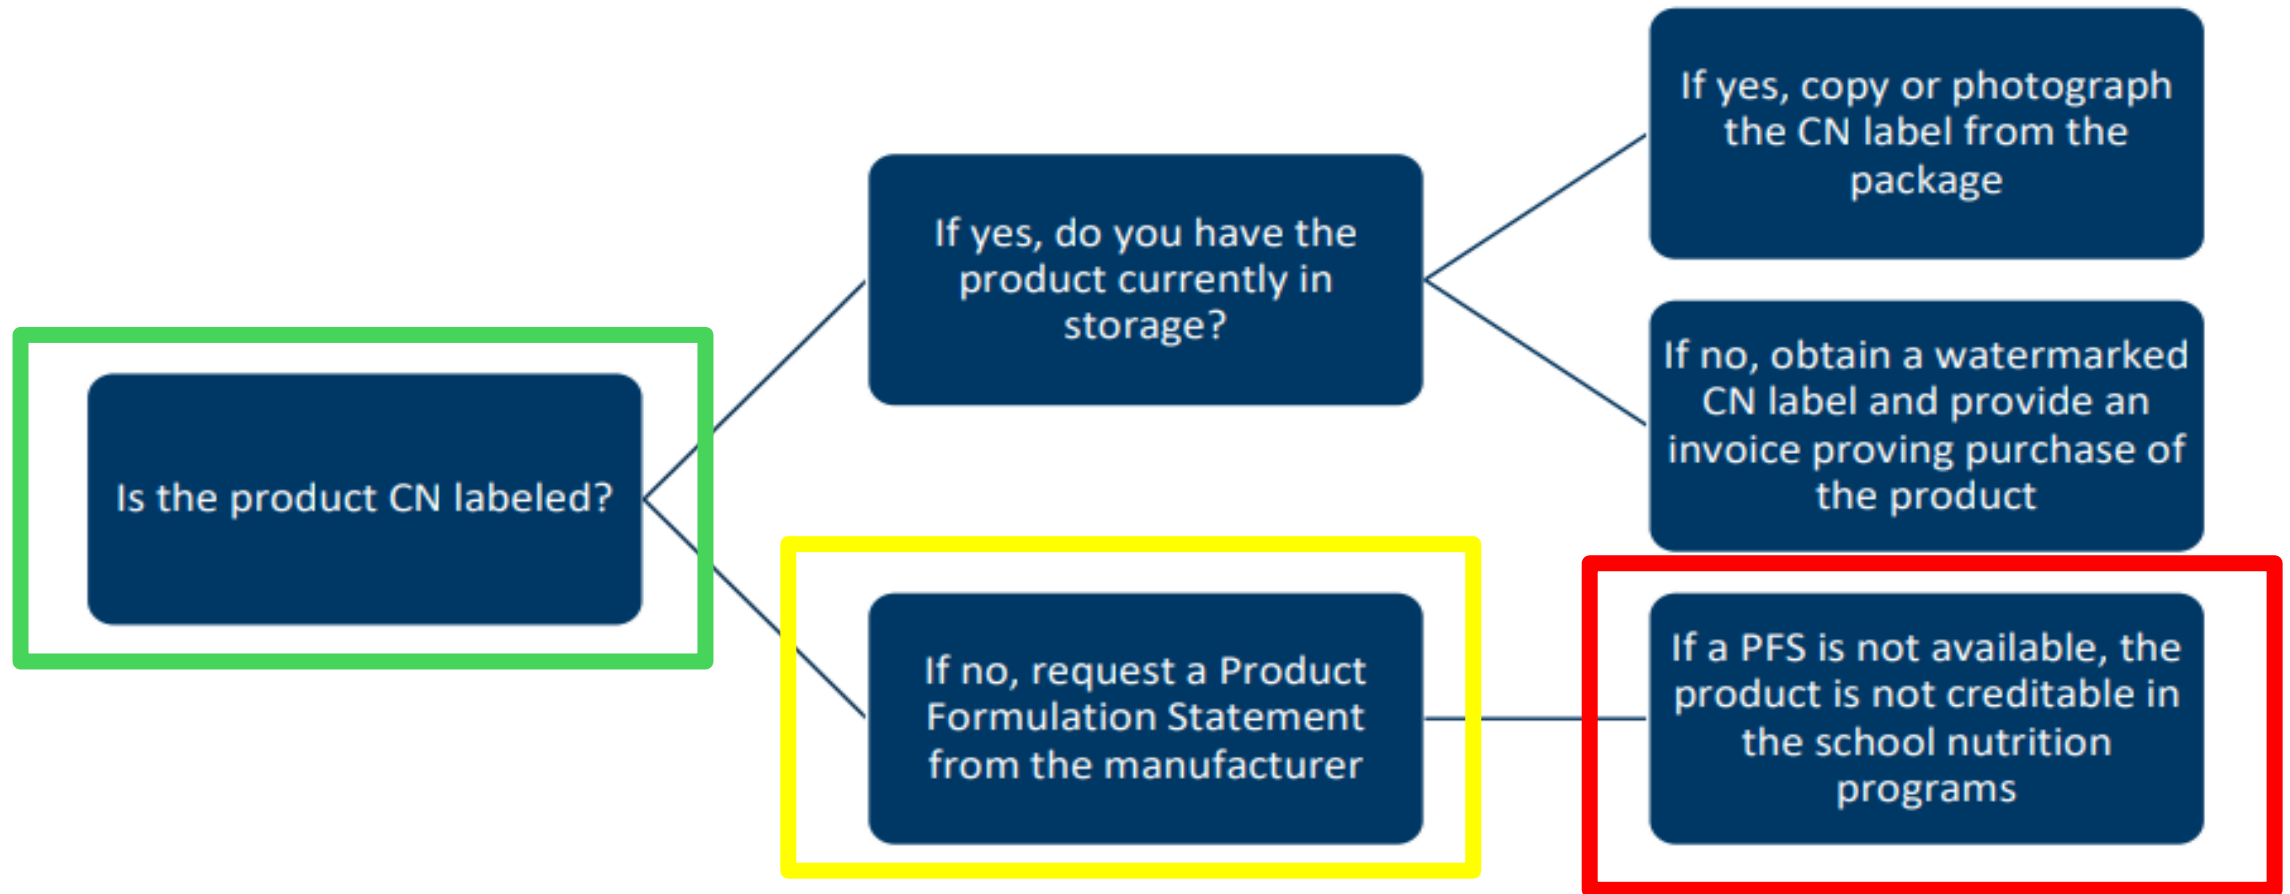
Is the product CN labeled?

If yes, do you have the product currently in storage?

If yes, copy or photograph the CN label from the package

If no, obtain a watermarked CN label and provide an invoice proving purchase of the product

If no, request a Product Formulation Statement from the manufacturer

If a PFS is not available, the product is not creditable in the school nutrition programs